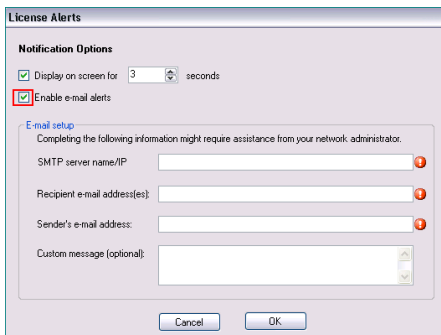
License Alerts

Notification Options

Display on screen for 3 seconds

Enable e-mail alerts

E-mail setup

Completing the following information might require assistance from your network administrator.

SMTP server name/IP

Recipient e-mail address(es):

Sender's e-mail address:

Custom message (optional):

Cancel OK